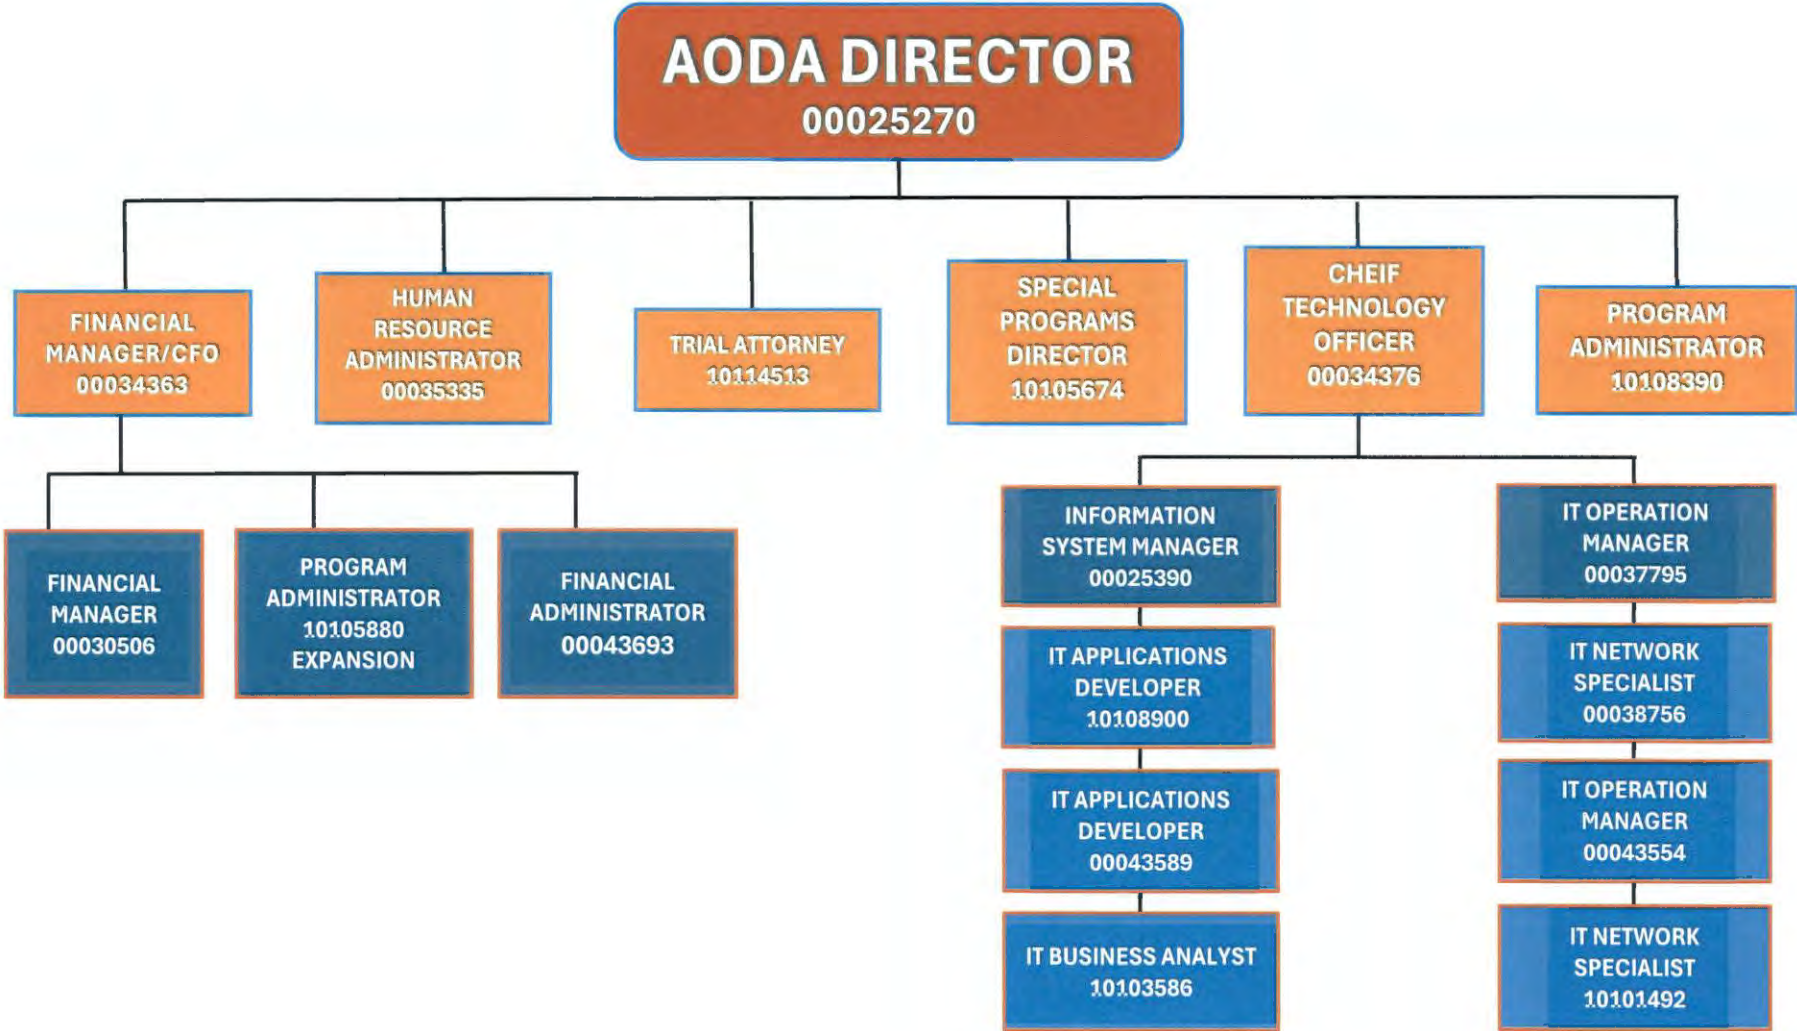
AODA DIRECTOR
00025270

FINANCIAL MANAGER/CFO
00034363

HUMAN RESOURCE ADMINISTRATOR
00035335

TRIAL ATTORNEY
10114513

SPECIAL PROGRAMS DIRECTOR
10105674

CHEIF TECHNOLOGY OFFICER
00034376

PROGRAM ADMINISTRATOR
10108390

FINANCIAL MANAGER
00030506

PROGRAM ADMINISTRATOR
10105880
EXPANSION

FINANCIAL ADMINISTRATOR
00043693

INFORMATION SYSTEM MANAGER
00025390

IT APPLICATIONS DEVELOPER
10108900

IT APPLICATIONS DEVELOPER
00043589

IT BUSINESS ANALYST
10103586

IT OPERATION MANAGER
00037795

IT NETWORK SPECIALIST
00038756

IT OPERATION MANAGER
00043554

IT NETWORK SPECIALIST
10101492